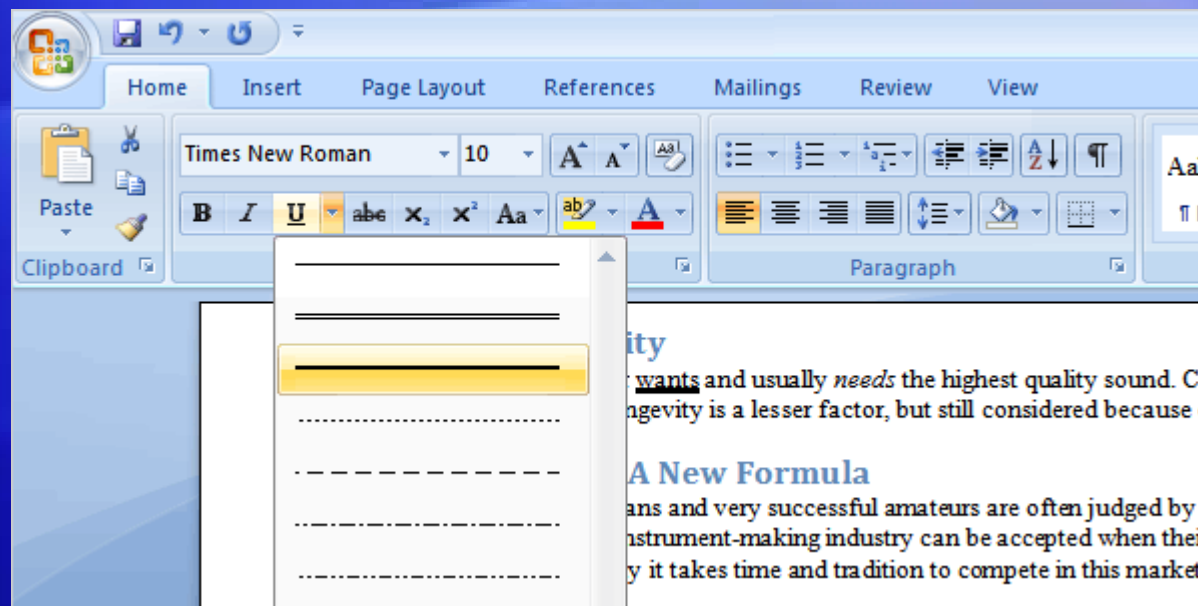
Home Insert Page Layout References Mailings Review View

Paste

Clipboard

Times New Roman 10

B I U abe $X_2$ $X^2$ Aa

Paragraph

Aa

¶

ity

wants and usually *needs* the highest quality sound. C

ngevity is a lesser factor, but still considered because

A New Formula

ans and very successful amateurs are often judged by

nstrument-making industry can be accepted when the

y it takes time and tradition to compete in this marke